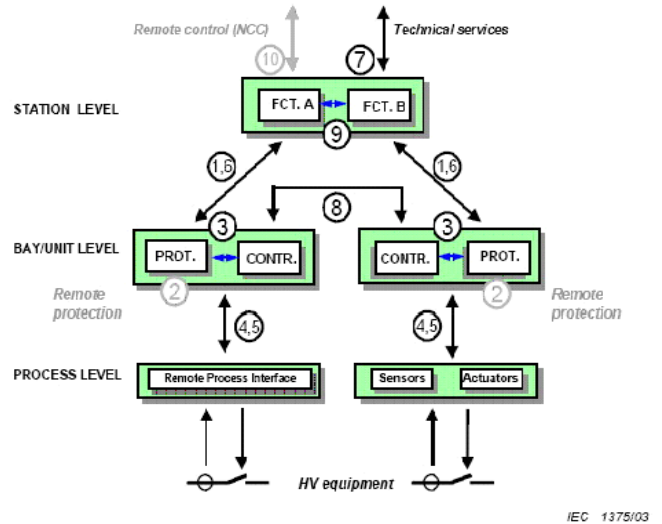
Remote control (NCC)

10

7

Technical services

STATION LEVEL

FCT. A

FCT. B

9

1,6

1,6

8

3

3

BAY/UNIT LEVEL

PROT.

CONTR.

CONTR.

PROT.

Remote protection

2

2

Remote protection

4,5

4,5

PROCESS LEVEL

Remote Process Interface

Sensors

Actuators

HV equipment

IEC 1375/03